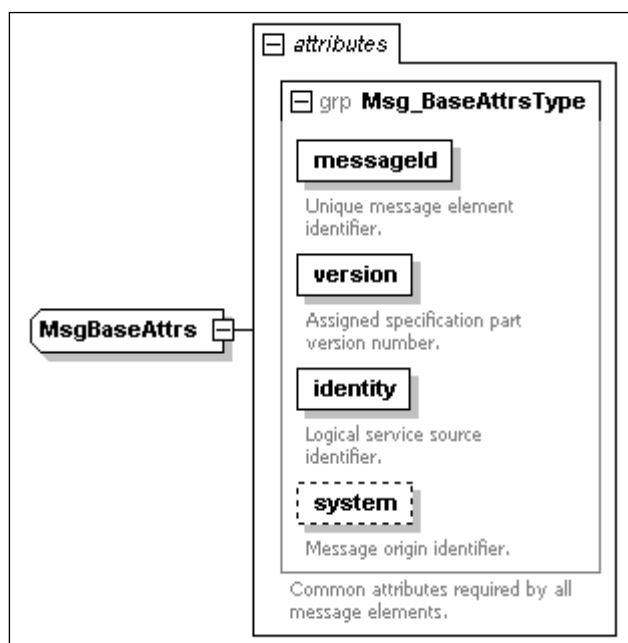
attributes

grp Msg_BaseAttrsType

messageId

Unique message element identifier.

version

Assigned specification part version number.

identity

Logical service source identifier.

system

Message origin identifier.

Common attributes required by all message elements.

MsgBaseAttrs